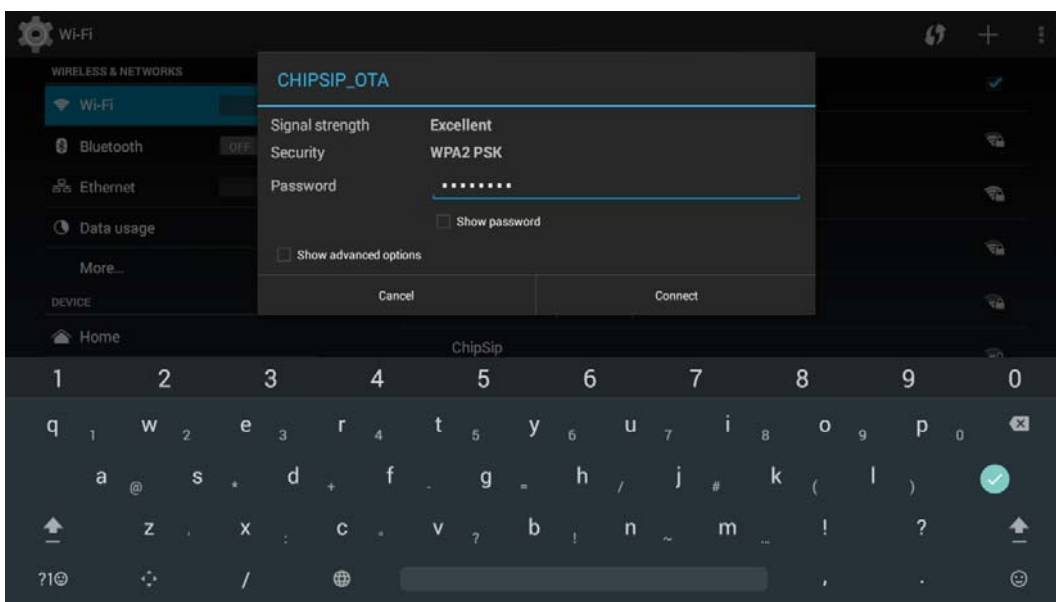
Wi-Fi

WIRELESS & NETWORKS
Wi-Fi
Bluetooth OFF
Ethernet
Data usage
More...
DEVICE
Home

CHIPSIP_OTA
Signal strength Excellent
Security WPA2 PSK
Password •••••••••
Show password
Show advanced options
Cancel Connect

ChipSip

1 2 3 4 5 6 7 8 9 0
q 1 w 2 e 3 r 4 t 5 y 6 u 7 i 8 o 9 p 0
a @ s * d + f - g = h / j # k ( l )
z , x : c " v ? b ! n ~ m … ! ?
?1☺ / , .